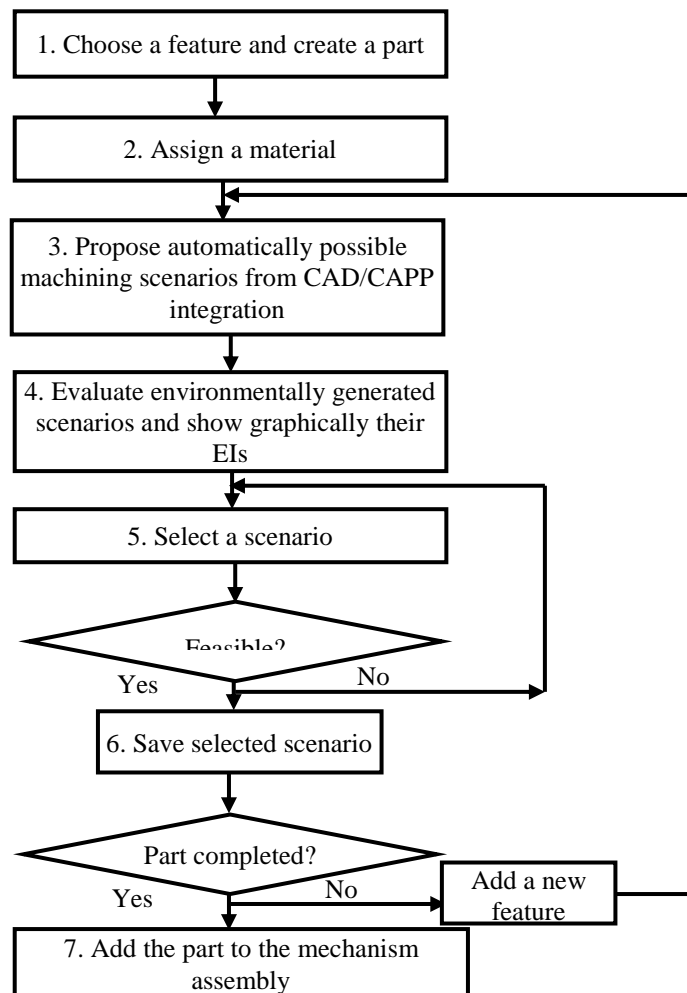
1. Choose a feature and create a part

2. Assign a material

3. Propose automatically possible machining scenarios from CAD/CAPP integration

4. Evaluate environmentally generated scenarios and show graphically their EIs

5. Select a scenario

Feasible?

Yes

No

6. Save selected scenario

Part completed?

Yes

No

Add a new feature

7. Add the part to the mechanism assembly